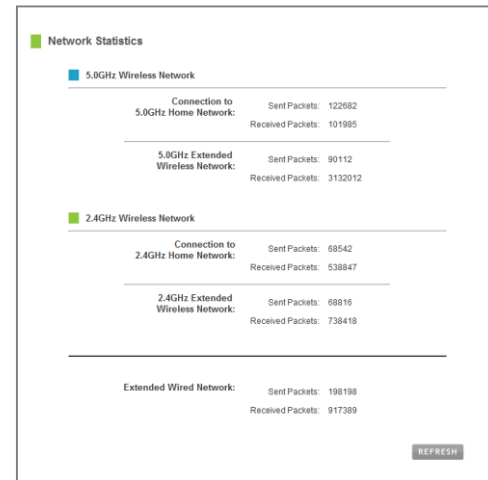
Network Statistics

5.0GHz Wireless Network

Connection to 5.0GHz Home Network: Sent Packets: 122682
Received Packets: 101985

5.0GHz Extended Wireless Network: Sent Packets: 90112
Received Packets: 3132012

2.4GHz Wireless Network

Connection to 2.4GHz Home Network: Sent Packets: 68542
Received Packets: 538847

2.4GHz Extended Wireless Network: Sent Packets: 68816
Received Packets: 738418

Extended Wired Network: Sent Packets: 198198
Received Packets: 917389

REFRESH